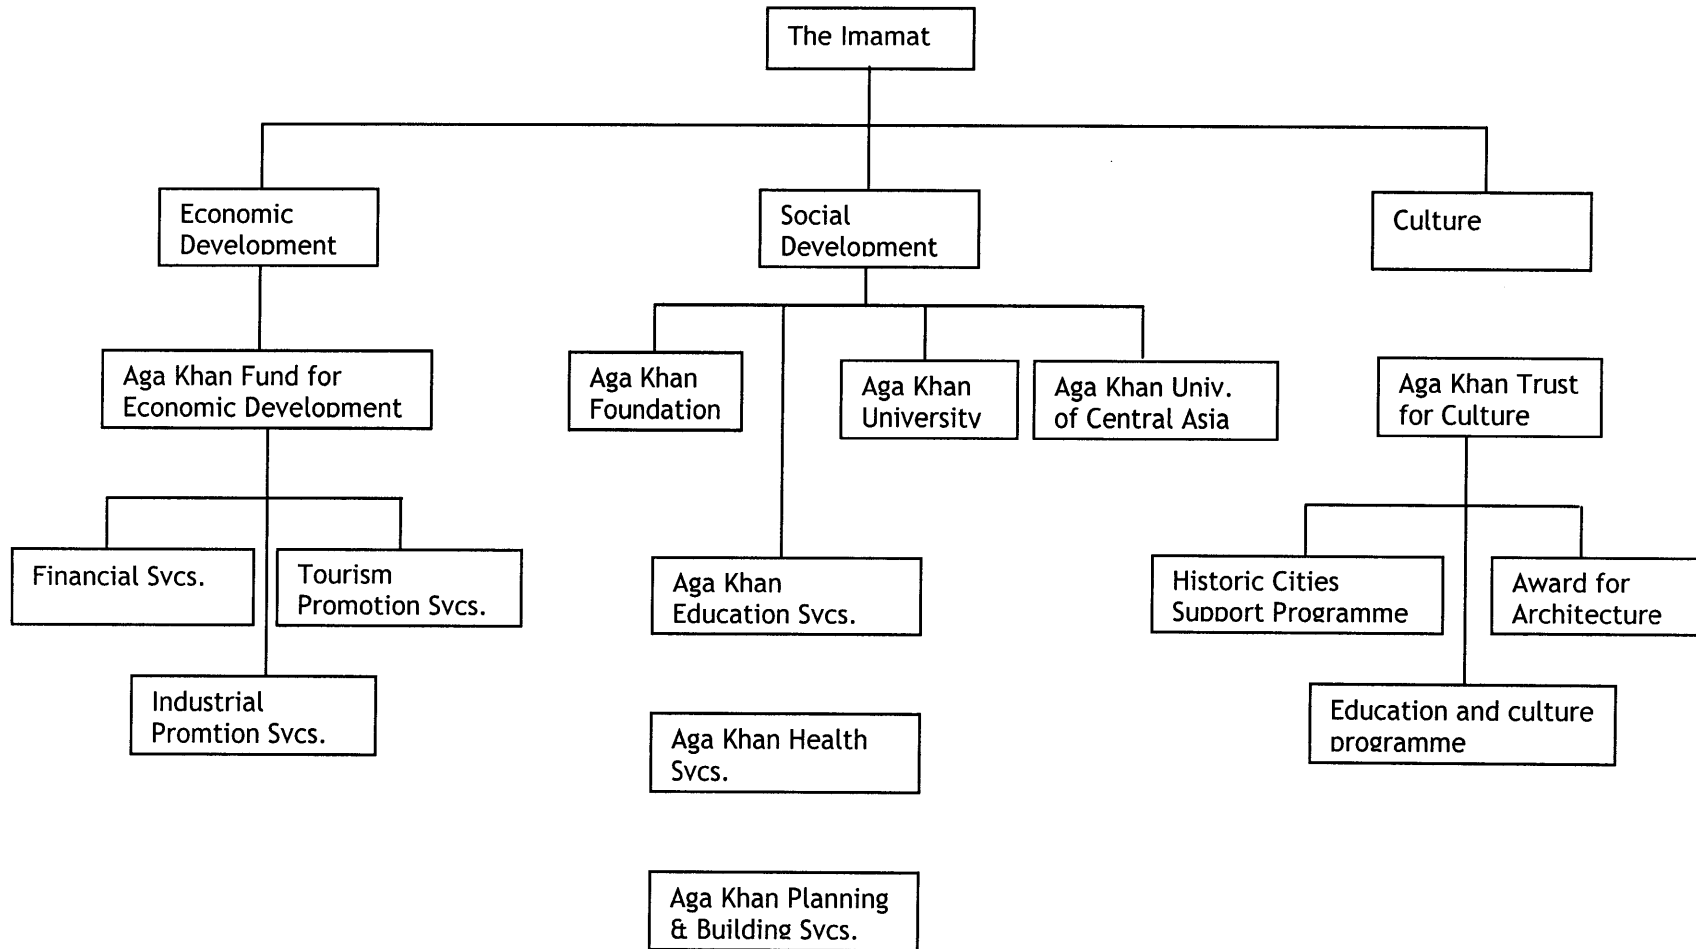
The Imamat

Economic Development

Social Development

Culture

Aga Khan Fund for Economic Development

Aga Khan Foundation

Aga Khan University

Aga Khan Univ. of Central Asia

Aga Khan Trust for Culture

Financial Svcs.

Tourism Promotion Svcs.

Industrial Promtion Svcs.

Aga Khan Education Svcs.

Aga Khan Health Svcs.

Aga Khan Planning & Building Svcs.

Historic Cities Support Programme

Award for Architecture

Education and culture programme